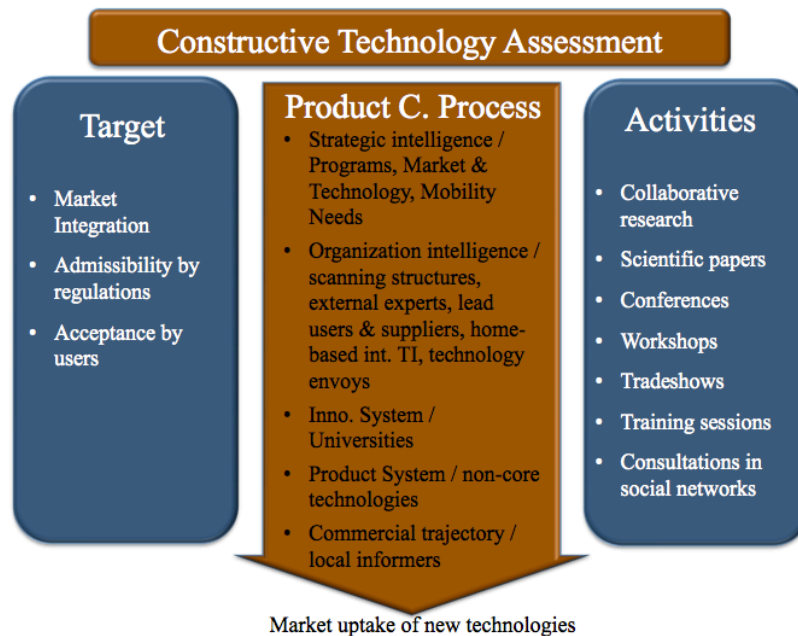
Constructive Technology Assessment

Target

- Market Integration
- Admissibility by regulations
- Acceptance by users

Product C. Process

- Strategic intelligence / Programs, Market & Technology, Mobility Needs
- Organization intelligence / scanning structures, external experts, lead users & suppliers, home-based int. TI, technology envoys
- Inno. System / Universities
- Product System / non-core technologies
- Commercial trajectory / local informers

Activities

- Collaborative research
- Scientific papers
- Conferences
- Workshops
- Tradeshows
- Training sessions
- Consultations in social networks

Market uptake of new technologies